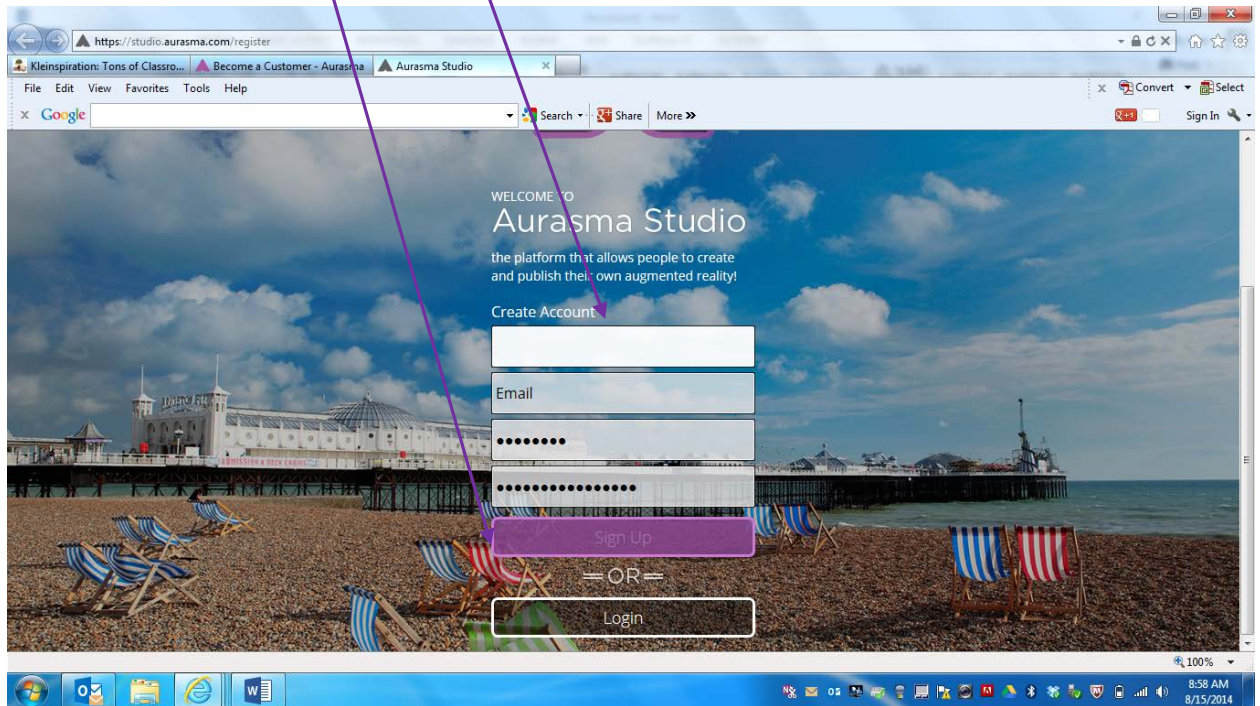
https://studio.aurasma.com/register

Kleinspiration: Tons of Classro... Become a Customer - Aurasma Aurasma Studio

File Edit View Favorites Tools Help

Convert Select

Google Search Share More »

Sign In

WELCOME TO
Aurasma Studio

the platform that allows people to create and publish their own augmented reality!

Create Account

Email

••••••••

••••••••••••••••

Sign Up

OR

Login

100%

8:58 AM
8/15/2014